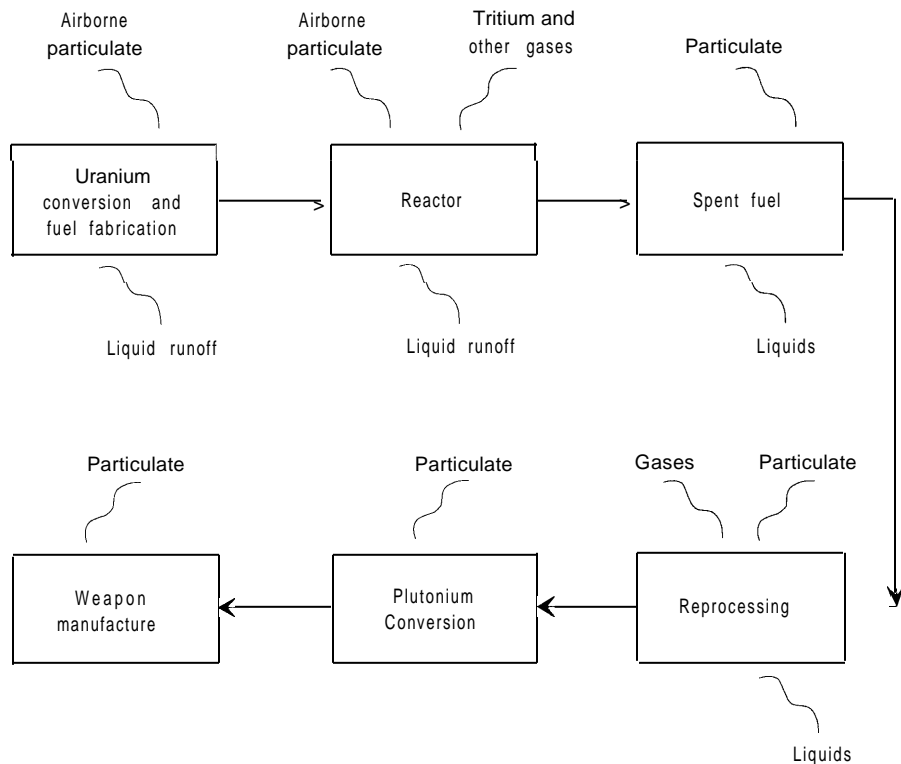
Airborne particulate

Airborne particulate

Tritium and other gases

Particulate

Uranium conversion and fuel fabrication

Reactor

Spent fuel

Liquid runoff

Liquid runoff

Liquids

Particulate

Particulate

Gases

Particulate

Weapon manufacture

Plutonium Conversion

Reprocessing

Liquids